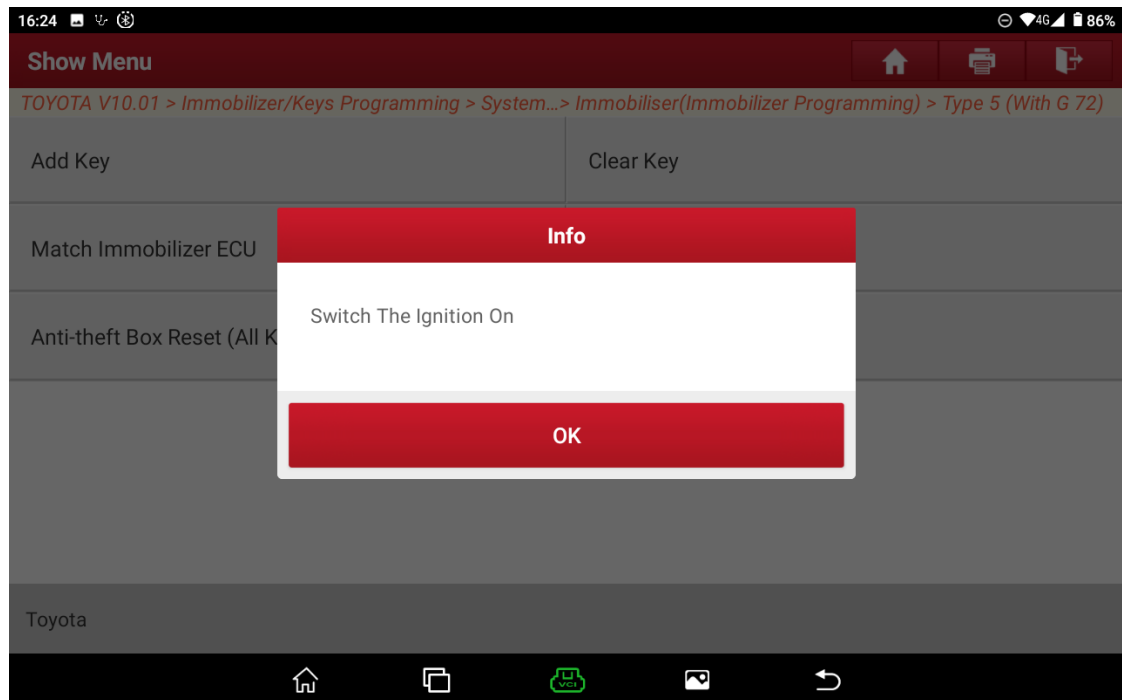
16:24

4G 86%

Show Menu

TOYOTA V10.01 > Immobilizer/Keys Programming > System...> Immobiliser(Immobilizer Programming) > Type 5 (With G 72)

Add Key

Clear Key

Match Immobilizer ECU

Anti-theft Box Reset (All K

Info

Switch The Ignition On

OK

Toyota

VCI